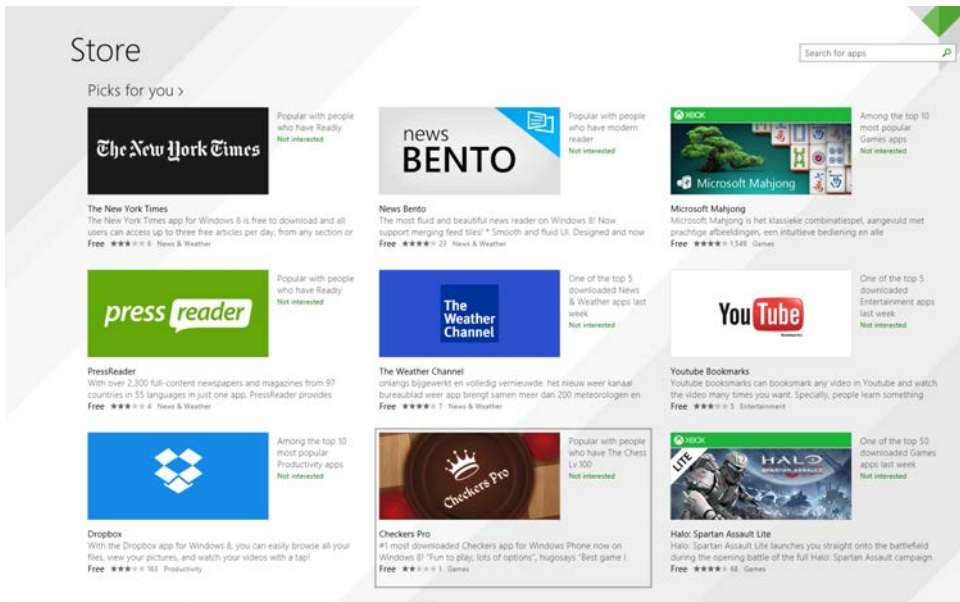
Store

Search for apps

Picks for you >

The New York Times

Popular with people who have Readly
Not interested

The New York Times
The New York Times app for Windows 8 is free to download and all users can access up to three free articles per day, from any section or
Free ★★★ 6 News & Weather

news BENTO

Popular with people who have modern reader
Not interested

News Bento
The most fluid and beautiful news reader on Windows 8! Now support merging feed tiles! * Smooth and fluid UI. Designed and now
Free ★★★★ 23 News & Weather

XBOX
Microsoft Mahjong

Among the top 10 most popular Games apps
Not interested

Microsoft Mahjong
Microsoft Mahjong is het klassieke combinatiespel, aangevuld met prachtige afbeeldingen, een intuïtieve bediening en alle
Free ★★★★ 1,549 Games

press reader

Popular with people who have Readly
Not interested

PressReader
With over 2,300 full-content newspapers and magazines from 97 countries in 55 languages in just one app. PressReader provides
Free ★★★ 4 News & Weather

The Weather Channel

One of the top 5 downloaded News & Weather apps last week
Not interested

The Weather Channel
onlangs bijgewerkt en volledig vernieuwde: het nieuw weer kanaal bureaublad weer app brengt samen meer dan 200 meteorologen en
Free ★★★★ 7 News & Weather

YouTube

One of the top 5 downloaded Entertainment apps last week
Not interested

Youtube Bookmarks
Youtube bookmarks can bookmark any video in Youtube and watch the video many times you want. Specially, people learn something
Free ★★★ 5 Entertainment

Among the top 10 most popular Productivity apps
Not interested

Dropbox
With the Dropbox app for Windows 8, you can easily browse all your files, view your pictures, and watch your videos with a tap!
Free ★★★ 163 Productivity

Checkers Pro

Popular with people who have The Chess Lv.100
Not interested

Checkers Pro
#1 most downloaded Checkers app for Windows Phone now on Windows 8! "Fun to play, lots of options", hugosays "Best game I
Free ★★ 1 Games

XBOX
LITE
HALO SPARTAN ASSAULT

One of the top 50 downloaded Games apps last week
Not interested

Halo: Spartan Assault Lite
Halo: Spartan Assault Lite launches you straight onto the battlefield during the opening battle of the full Halo: Spartan Assault campaign
Free ★★★★ 68 Games